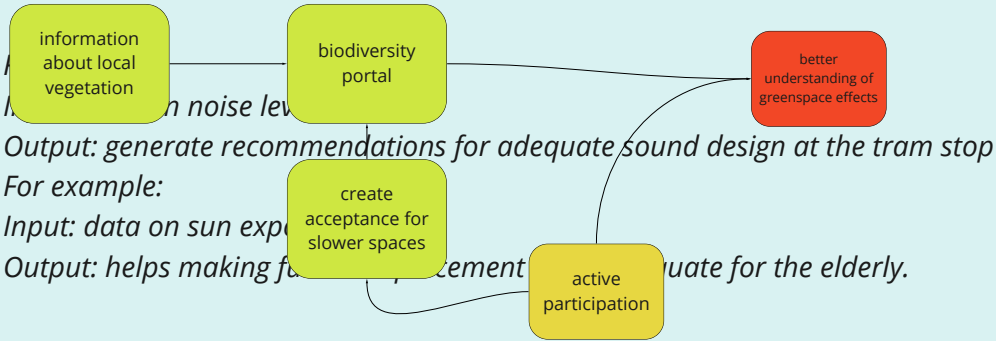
information about local vegetation

biodiversity portal

better understanding of greenspace effects

F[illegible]

I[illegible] noise lev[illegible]

Output: generate recommendations for adequate sound design at the tram stop

For example:

create acceptance for slower spaces

Input: data on sun expo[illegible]

Output: helps making fu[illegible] placement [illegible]uate for the elderly.

active participation